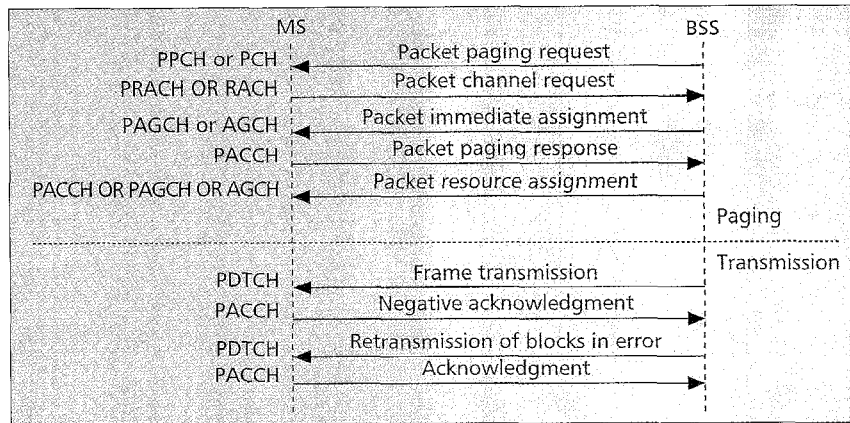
MS

BSS

PPCH or PCH

Packet paging request

PRACH OR RACH

Packet channel request

PAGCH or AGCH

Packet immediate assignment

PACCH

Packet paging response

PACCH OR PAGCH OR AGCH

Packet resource assignment

Paging

Transmission

PDTCH

Frame transmission

PACCH

Negative acknowledgment

PDTCH

Retransmission of blocks in error

PACCH

Acknowledgment